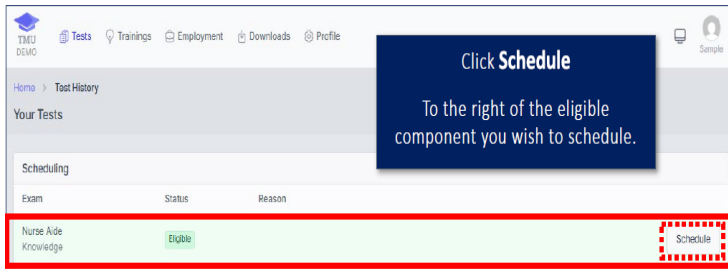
TMU DEMO

Tests Trainings Employment Downloads Profile

Sample

Home > Test History

Your Tests

Click **Schedule**

To the right of the eligible component you wish to schedule.

Scheduling

| Exam | Status | Reason | |
|---|---|---|---|
| Nurse Aide Knowledge | Eligible | | Schedule |